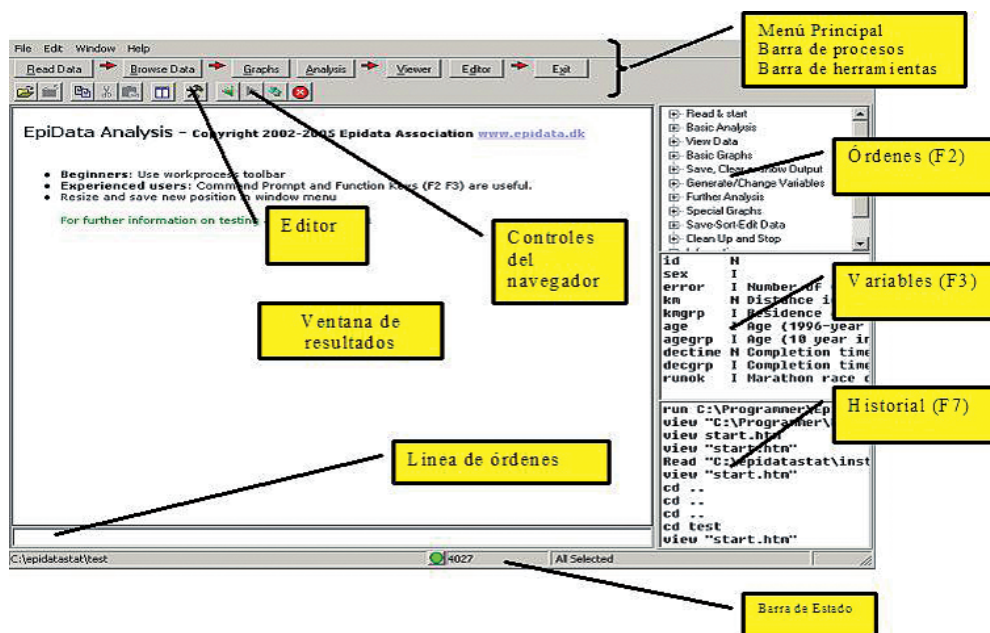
Menú Principal
Barra de procesos
Barra de herramientas

File Edit Window Help

Read Data | Browse Data | Graphs | Analysis | Viewer | Editor | Exit

EpiData Analysis - Copyright 2002-2005 Epidata Association www.epidata.dk

- Beginners: Use workprocess toolbar
- Experienced users: Command Prompt and Function keys (F2 F3) are useful.
- Resize and save new position in window menu

For further information on testing

Editor

Controles del navegador

Ventana de resultados

Read & start
Basic Analysis
View Data
Basic Graphs
Save, Clear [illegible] Output
Generate/Change Variables
Further Analysis
Special Graphs
Save-Sort-Edit Data
Clean Up and Stop

Órdenes (F2)

id N
sex I
error I Number of
km N Distance i
kmgrp I Residence
age I Age (1996-year
agegrp I Age (10 year ir
dectime N Completion time
decgrp I Completion time
runok I Marathon race c

Variables (F3)

run C:\Programmer\Ep
view "C:\Programmer\
view start.htm
view "start.htm"
Read "C:\epidatastat\inst
view "start.htm"
cd ..
cd ..
cd ..
cd test
view "start.htm"

Historial (F7)

Linea de órdenes

C:\epidatastat\test | 4027 | All Selected

Barra de Estado